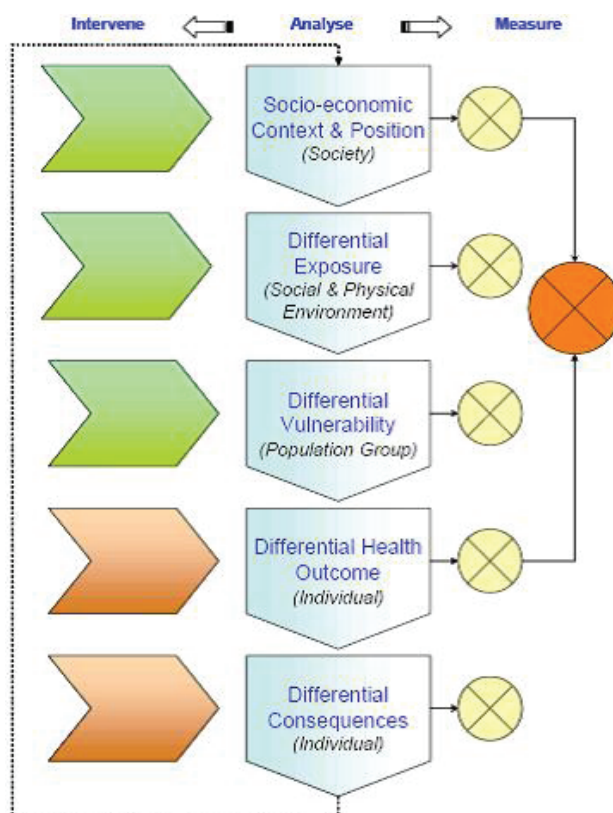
Intervene

Analyse

Measure

Socio-economic Context & Position (Society)

Differential Exposure (Social & Physical Environment)

Differential Vulnerability (Population Group)

Differential Health Outcome (Individual)

Differential Consequences (Individual)